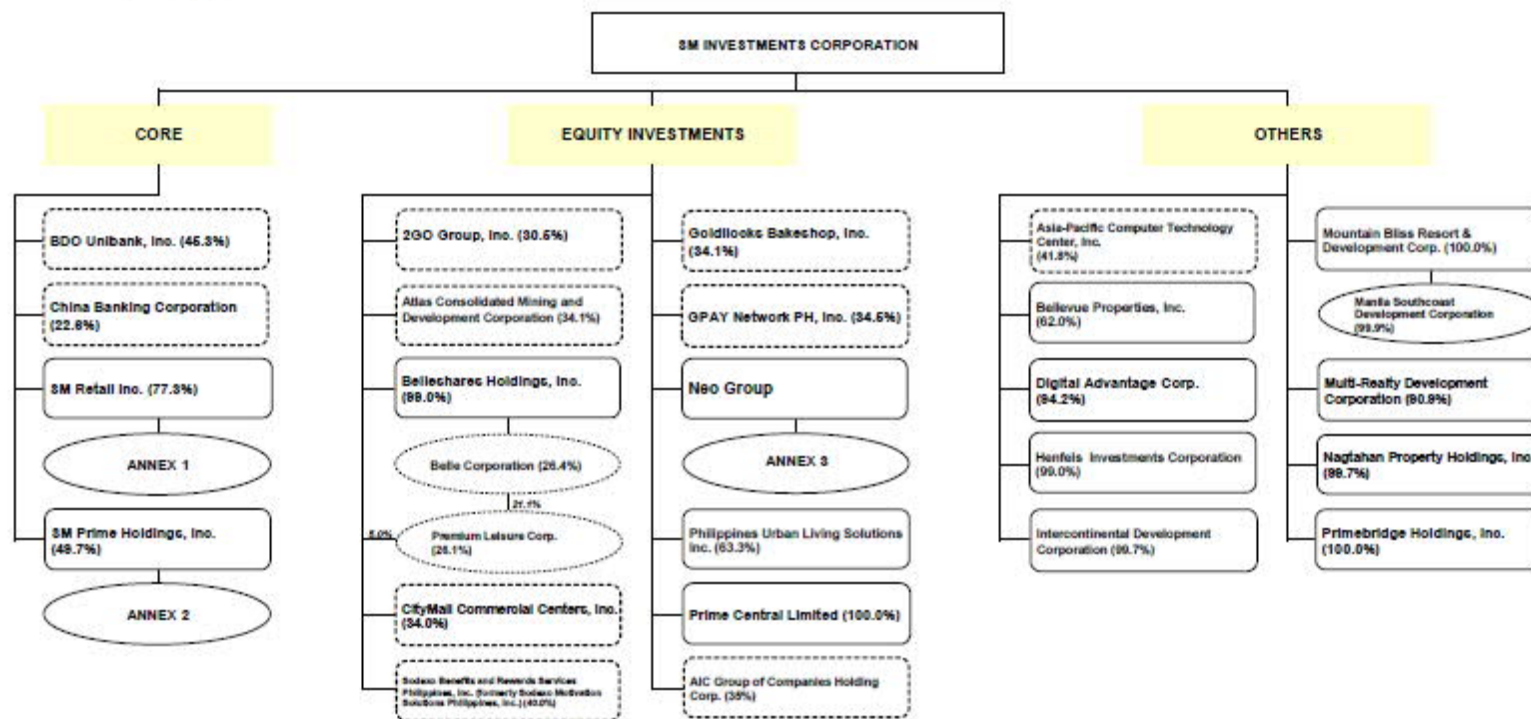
SM INVESTMENTS CORPORATION

CORE

BDO Unibank, Inc. (45.3%)

China Banking Corporation (22.8%)

SM Retail Inc. (77.3%)

ANNEX 1

SM Prime Holdings, Inc. (49.7%)

ANNEX 2

EQUITY INVESTMENTS

2GO Group, Inc. (30.5%)

Atlas Consolidated Mining and Development Corporation (34.1%)

Belleshares Holdings, Inc. (99.0%)

Belle Corporation (26.4%)

26.1%

5.0%

Premium Leisure Corp. (26.1%)

CityMall Commercial Centers, Inc. (34.0%)

Sodexo Benefits and Rewards Services Philippines, Inc. (formerly Sodexo Motivation Solutions Philippines, Inc.) (40.0%)

Goldilocks Bakeshop, Inc. (34.1%)

GPAY Network PH, Inc. (34.5%)

Neo Group

ANNEX 3

Philippines Urban Living Solutions Inc. (63.3%)

Prime Central Limited (100.0%)

AIC Group of Companies Holding Corp. (35%)

OTHERS

Asia-Pacific Computer Technology Center, Inc. (41.8%)

Bellevue Properties, Inc. (62.0%)

Digital Advantage Corp. (94.2%)

Henfels Investments Corporation (99.0%)

Intercontinental Development Corporation (99.7%)

Mountain Bliss Resort & Development Corp. (100.0%)

Manila Southcoast Development Corporation (99.9%)

Multi-Realty Development Corporation (90.8%)

Nagtahan Property Holdings, Inc (99.7%)

Primebridge Holdings, Inc. (100.0%)